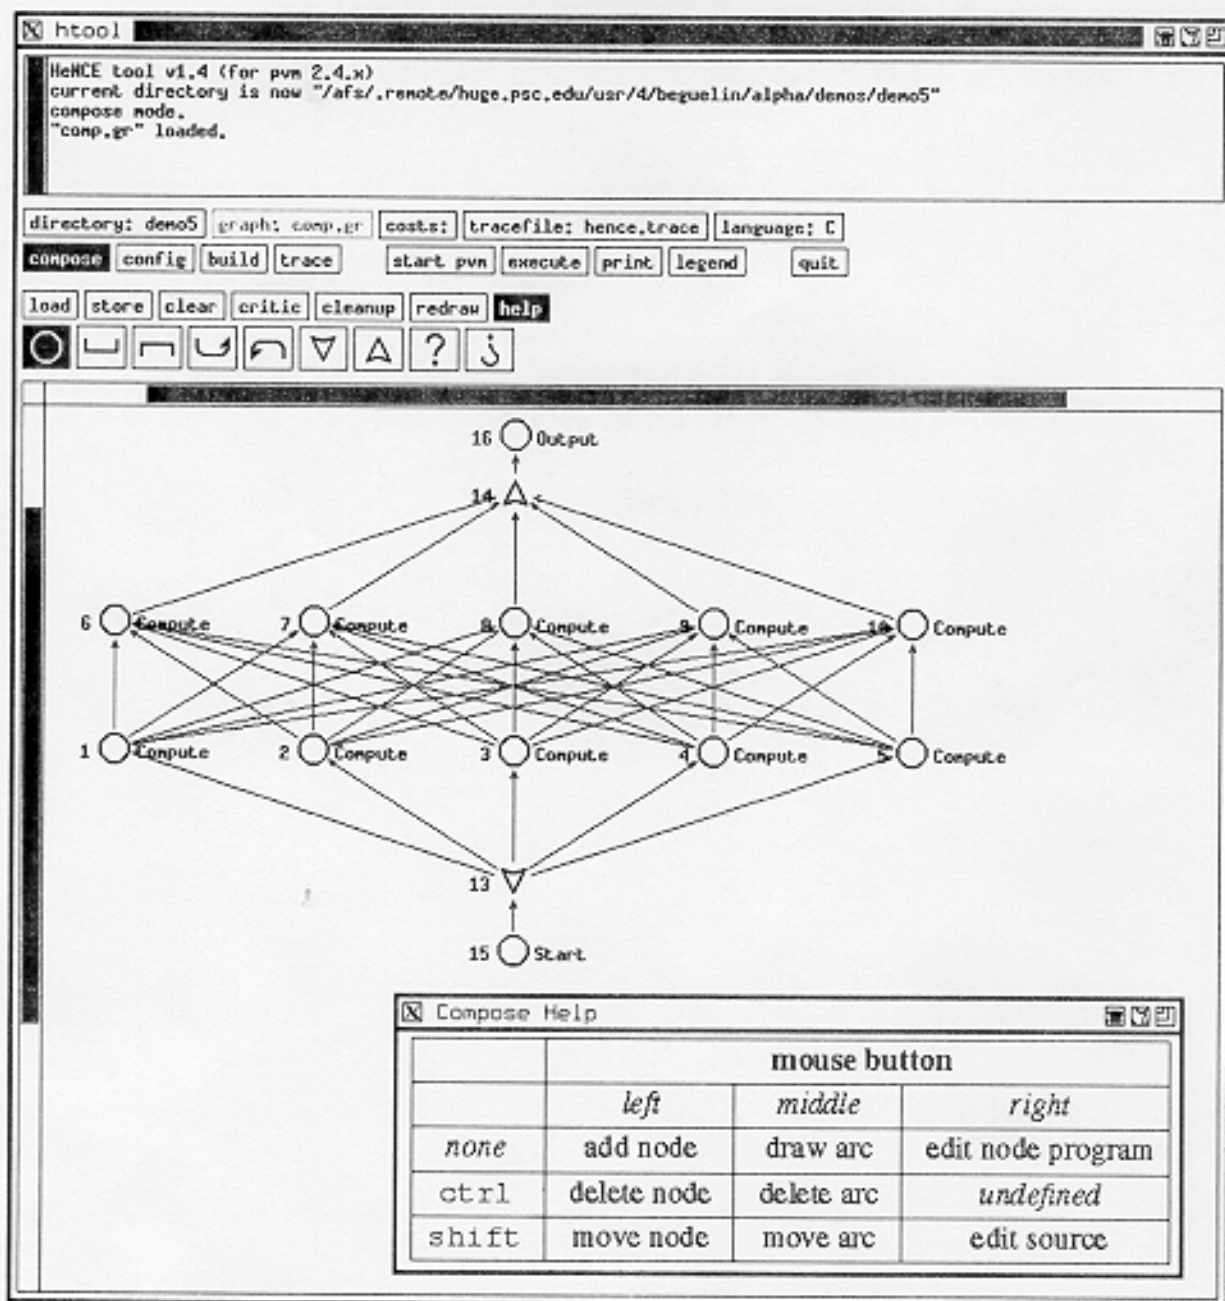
htool

HeNCE tool v1.4 (for pvm 2.4.x)
current directory is now "/afs/.remote/huge.psc.edu/usr/4/beguelin/alpha/demos/demo5"
compose mode.
"comp.gr" loaded.

directory: demo5 graph: comp.gr costs: tracefile: hence.trace language: C

compose config build trace start pvm execute print legend quit

load store clear critic cleanup redraw help

?

16 Output
14
6 Compute 7 Compute 8 Compute 9 Compute 10 Compute
1 Compute 2 Compute 3 Compute 4 Compute 5 Compute
13
15 Start

Compose Help

| | mouse button | | |
|---|---|---|---|
| | left | middle | right |
| none | add node | draw arc | edit node program |
| ctrl | delete node | delete arc | undefined |
| shift | move node | move arc | edit source |